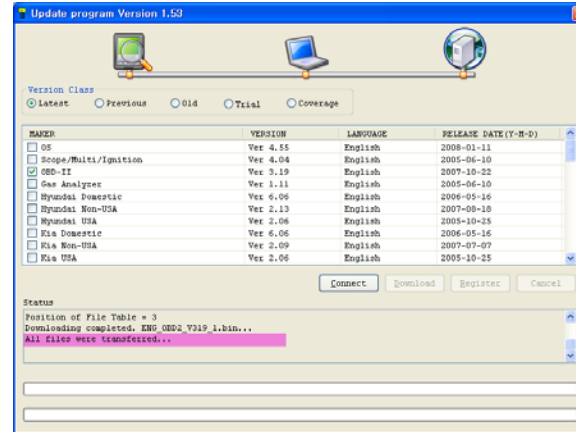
Update program Version 1.53

Version Class

Latest Previous Old Trial Coverage

| MAKER | VERSION | LANGUAGE | RELEASE DATE(Y-M-D) |
|---|---|---|---|
| OS | Ver 4.55 | English | 2008-01-11 |
| Scope/Multi/Ignition | Ver 4.04 | English | 2005-06-10 |
| OBD-II | Ver 3.19 | English | 2007-10-22 |
| Gas Analyzer | Ver 1.11 | English | 2005-06-10 |
| Hyundai Domestic | Ver 6.06 | English | 2006-05-16 |
| Hyundai Non-USA | Ver 2.13 | English | 2007-08-18 |
| Hyundai USA | Ver 2.06 | English | 2005-10-25 |
| Kia Domestic | Ver 6.06 | English | 2006-05-16 |
| Kia Non-USA | Ver 2.09 | English | 2007-07-07 |
| Kia USA | Ver 2.06 | English | 2005-10-25 |

Connect Download Register Cancel

Status

Position of File Table = 3
Downloading completed. ENG_OBD2_V319_1.bin...
All files were transferred...